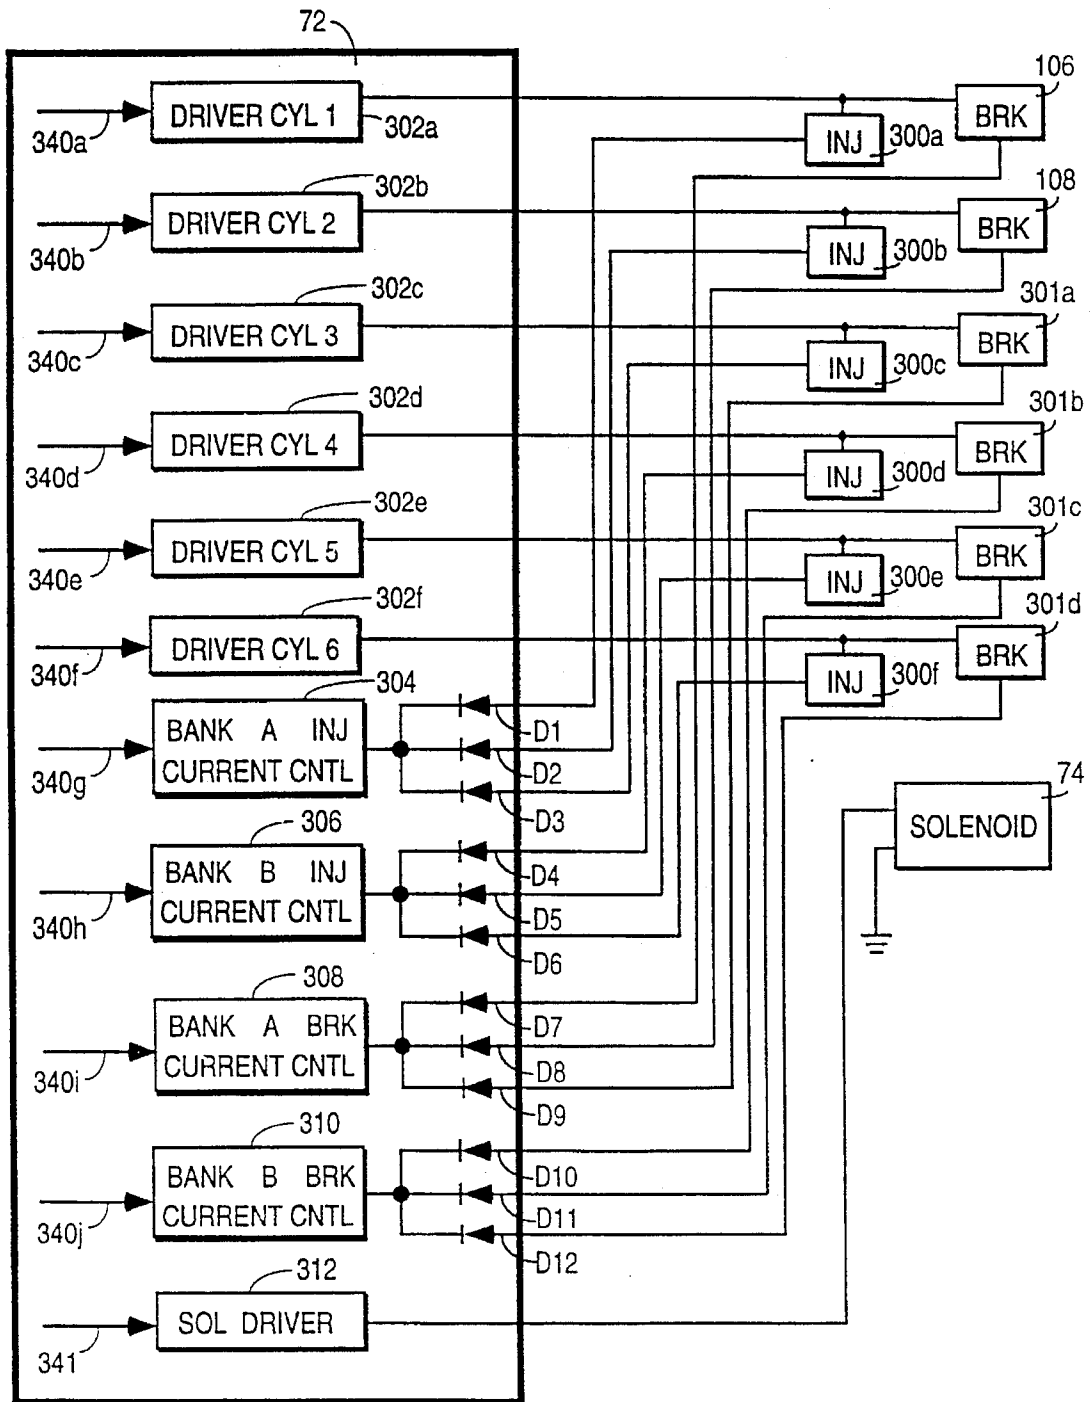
72

340a DRIVER CYL 1 302a

302b
340b DRIVER CYL 2

302c
340c DRIVER CYL 3

302d
340d DRIVER CYL 4

302e
340e DRIVER CYL 5

302f
340f DRIVER CYL 6

304
340g BANK A INJ CURRENT CNTL

306
340h BANK B INJ CURRENT CNTL

308
340i BANK A BRK CURRENT CNTL

310
340j BANK B BRK CURRENT CNTL

312
341 SOL DRIVER

D1
D2
D3
D4
D5
D6
D7
D8
D9
D10
D11
D12

106 BRK
INJ 300a
108 BRK
INJ 300b
301a BRK
INJ 300c
301b BRK
INJ 300d
301c BRK
INJ 300e
301d BRK
INJ 300f

74
SOLENOID